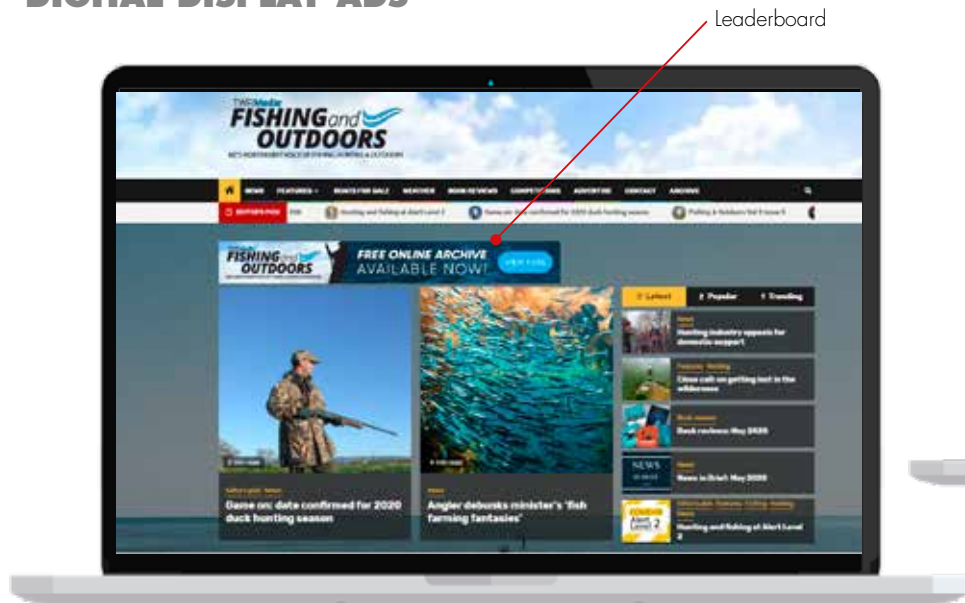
DIGITAL DISPLAY ADS

Leaderboard

TWEMedia FISHING and OUTDOORS

NZ'S NORTHERNMOST VOICE OF FISHING, HUNTING & OUTDOORS

NEWS FEATURES BOATS FOR SALE WEATHER BOOK REVIEWS COMPETITIONS ADVERTISE CONTACT ARCHIVE

EDITOR'S PICK

Hunting and fishing at Alert Level 2

Game on: date confirmed for 2020 duck hunting season

Fishing & Outdoors Vol 9 Issue 5

FISHING and OUTDOORS FREE ONLINE ARCHIVE AVAILABLE NOW! VIEW HERE

Latest Popular Trending

News
Hunting industry appeals for domestic support

Features Hunting
Chiles call on getting lost in the wilderness

Book reviews
Book reviews: May 2020

News
News in Brief: May 2020

Alert Level 2
Hunting and fishing at Alert Level 2

Game on: date confirmed for 2020 duck hunting season

Angler debunks minister's 'fish farming fantasies'